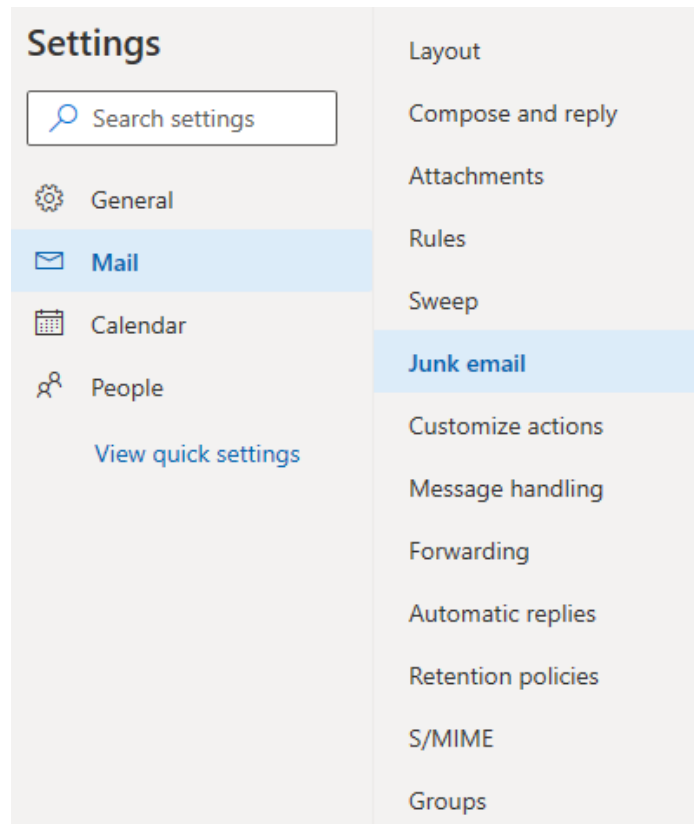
Settings

Search settings

General

Mail

Calendar

People

View quick settings

Layout

Compose and reply

Attachments

Rules

Sweep

Junk email

Customize actions

Message handling

Forwarding

Automatic replies

Retention policies

S/MIME

Groups